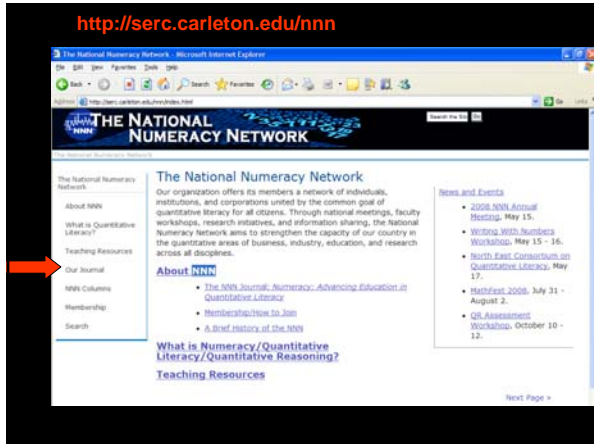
http://serc.carleton.edu/nnn

The National Numeracy Network - Microsoft Internet Explorer

File Edit View Favorites Tools Help

Back Search Favorites

Address http://serc.carleton.edu/nnn/index.html Go Links

NNN THE NATIONAL NUMERACY NETWORK

Search the Site Go

The National Numeracy Network

The National Numeracy Network

About NNN

What is Quantitative Literacy?

Teaching Resources

Our Journal

NNN Columns

Membership

Search

The National Numeracy Network

Our organization offers its members a network of individuals, institutions, and corporations united by the common goal of quantitative literacy for all citizens. Through national meetings, faculty workshops, research initiatives, and information sharing, the National Numeracy Network aims to strengthen the capacity of our country in the quantitative areas of business, industry, education, and research across all disciplines.

About NNN

- The NNN Journal: Numeracy: Advancing Education in Quantitative Literacy
- Membership/How to Join
- A Brief History of the NNN

What is Numeracy/Quantitative Literacy/Quantitative Reasoning?

Teaching Resources

News and Events

- 2008 NNN Annual Meeting, May 15.
- Writing With Numbers Workshop, May 15 - 16.
- North East Consortium on Quantitative Literacy, May 17.
- MathFest 2008, July 31 - August 2.
- QR Assessment Workshop, October 10 - 12.

Next Page »